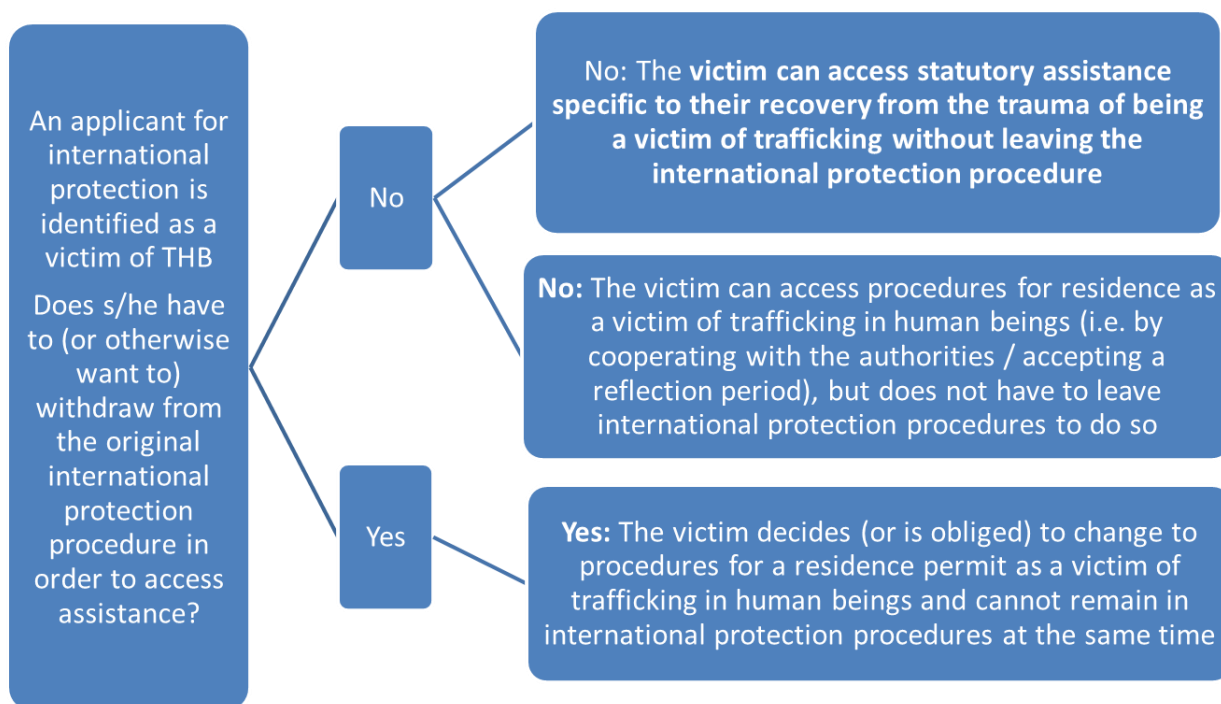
An applicant for international protection is identified as a victim of THB

Does s/he have to (or otherwise want to) withdraw from the original international protection procedure in order to access assistance?

No

Yes

No: The victim can access statutory assistance specific to their recovery from the trauma of being a victim of trafficking without leaving the international protection procedure

No: The victim can access procedures for residence as a victim of trafficking in human beings (i.e. by cooperating with the authorities / accepting a reflection period), but does not have to leave international protection procedures to do so

Yes: The victim decides (or is obliged) to change to procedures for a residence permit as a victim of trafficking in human beings and cannot remain in international protection procedures at the same time